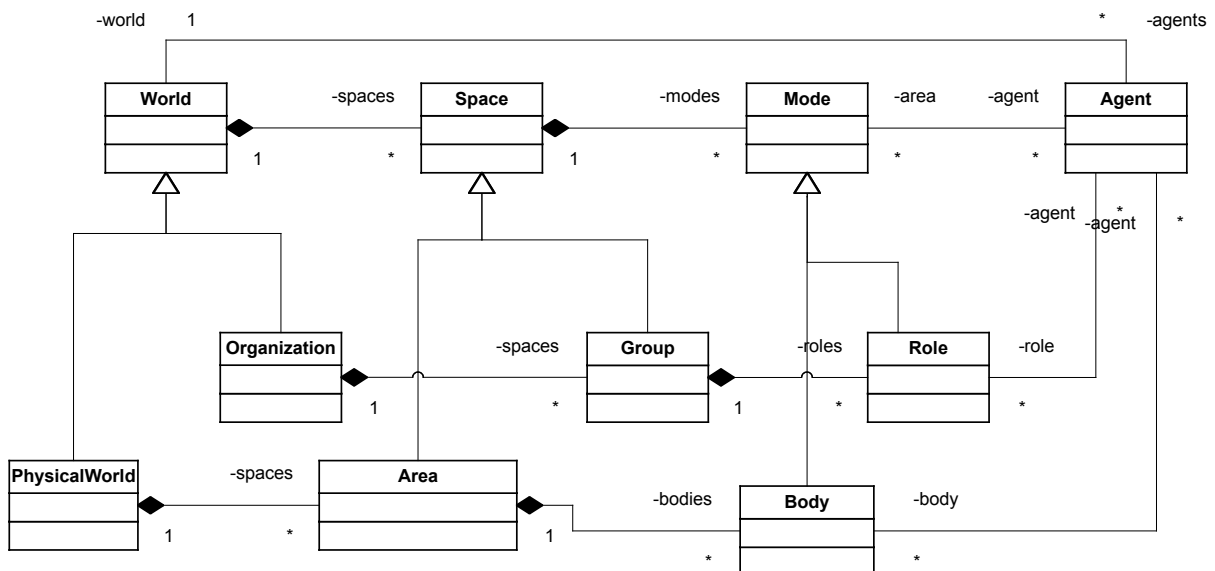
-world 1

* -agents

World

-spaces

Space

-modes

Mode

-area

-agent

Agent

1

*

1

*

*

*

-agent

*

-agent

*

Organization

-spaces

Group

-roles

Role

-role

1

*

1

*

*

PhysicalWorld

-spaces

Area

-bodies

Body

-body

1

*

1

*

*